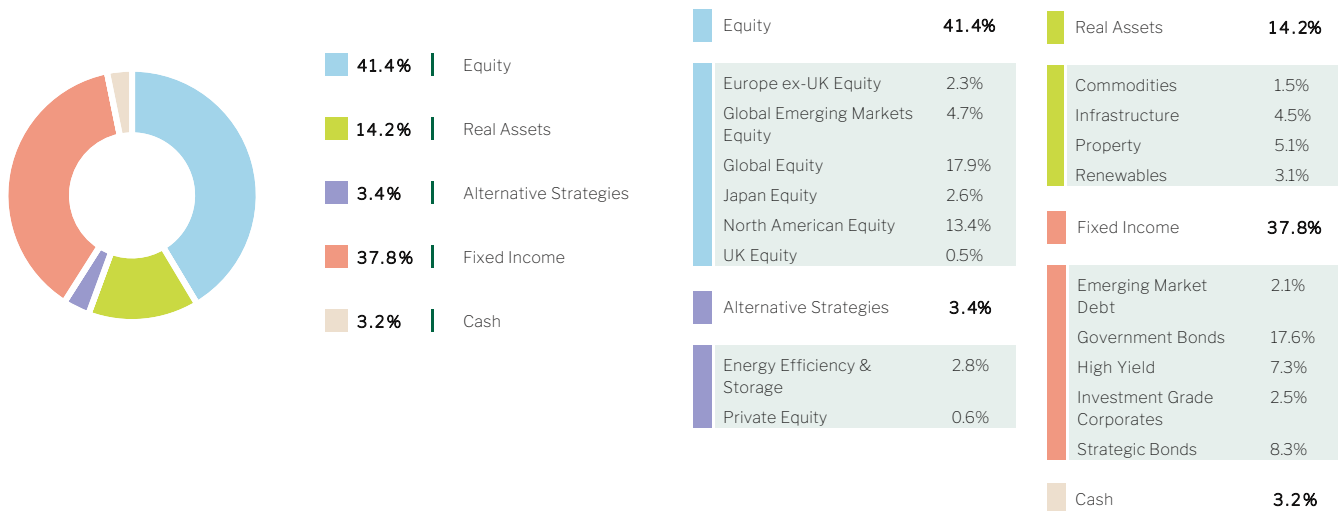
41.4% Equity

14.2% Real Assets

3.4% Alternative Strategies

37.8% Fixed Income

3.2% Cash

Equity 41.4%

| | |
|---|---|
| Europe ex-UK Equity | 2.3% |
| Global Emerging Markets Equity | 4.7% |
| Global Equity | 17.9% |
| Japan Equity | 2.6% |
| North American Equity | 13.4% |
| UK Equity | 0.5% |

Alternative Strategies 3.4%

| | |
|---|---|
| Energy Efficiency & Storage | 2.8% |
| Private Equity | 0.6% |

Real Assets 14.2%

| | |
|---|---|
| Commodities | 1.5% |
| Infrastructure | 4.5% |
| Property | 5.1% |
| Renewables | 3.1% |

Fixed Income 37.8%

| | |
|---|---|
| Emerging Market Debt | 2.1% |
| Government Bonds | 17.6% |
| High Yield | 7.3% |
| Investment Grade Corporates | 2.5% |
| Strategic Bonds | 8.3% |

Cash 3.2%